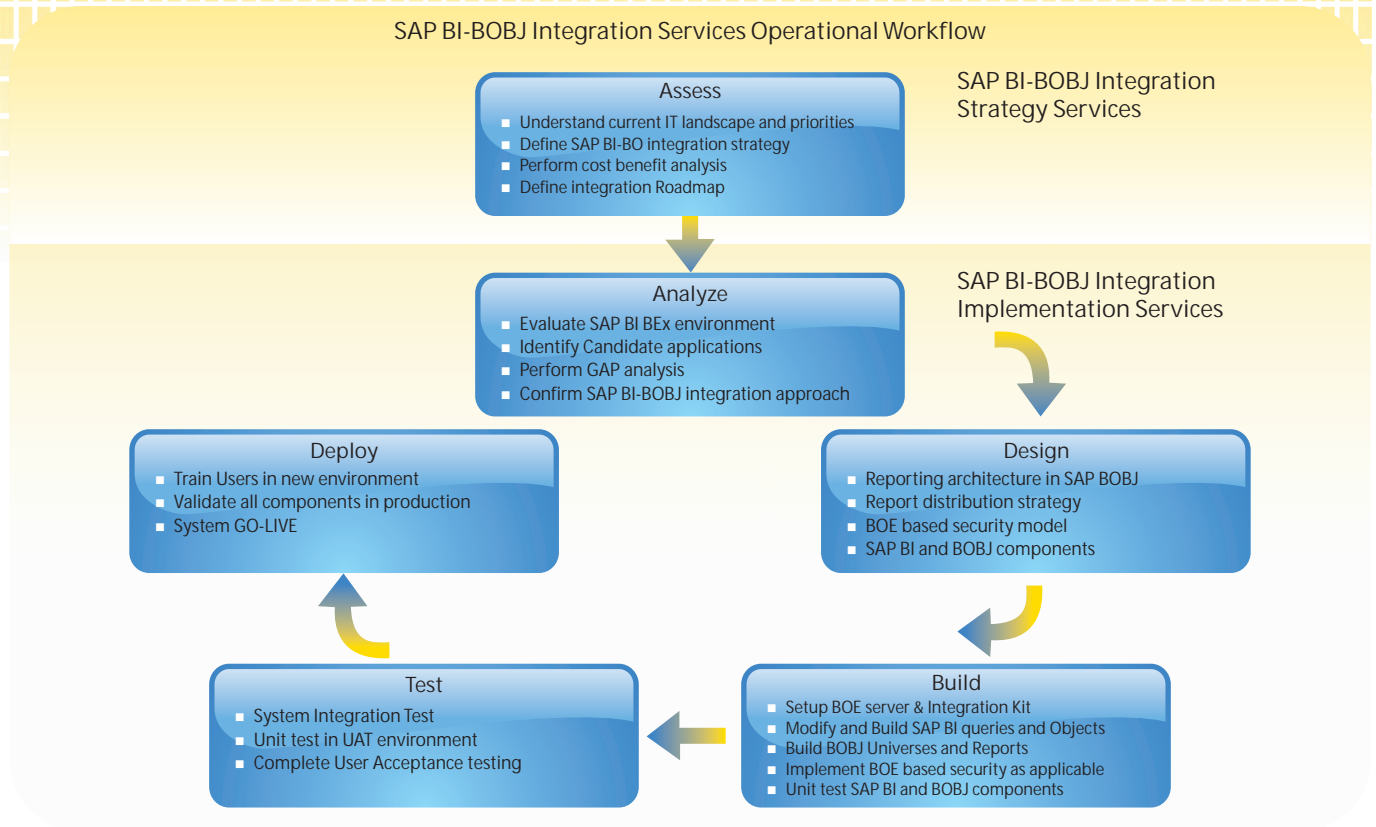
SAP BI-BOBJ Integration Services Operational Workflow

Assess
- Understand current IT landscape and priorities
- Define SAP BI-BO integration strategy
- Perform cost benefit analysis
- Define integration Roadmap

SAP BI-BOBJ Integration Strategy Services

Analyze
- Evaluate SAP BI BEx environment
- Identify Candidate applications
- Perform GAP analysis
- Confirm SAP BI-BOBJ integration approach

SAP BI-BOBJ Integration Implementation Services

Deploy
- Train Users in new environment
- Validate all components in production
- System GO-LIVE

Design
- Reporting architecture in SAP BOBJ
- Report distribution strategy
- BOE based security model
- SAP BI and BOBJ components

Test
- System Integration Test
- Unit test in UAT environment
- Complete User Acceptance testing

Build
- Setup BOE server & Integration Kit
- Modify and Build SAP BI queries and Objects
- Build BOBJ Universes and Reports
- Implement BOE based security as applicable
- Unit test SAP BI and BOBJ components